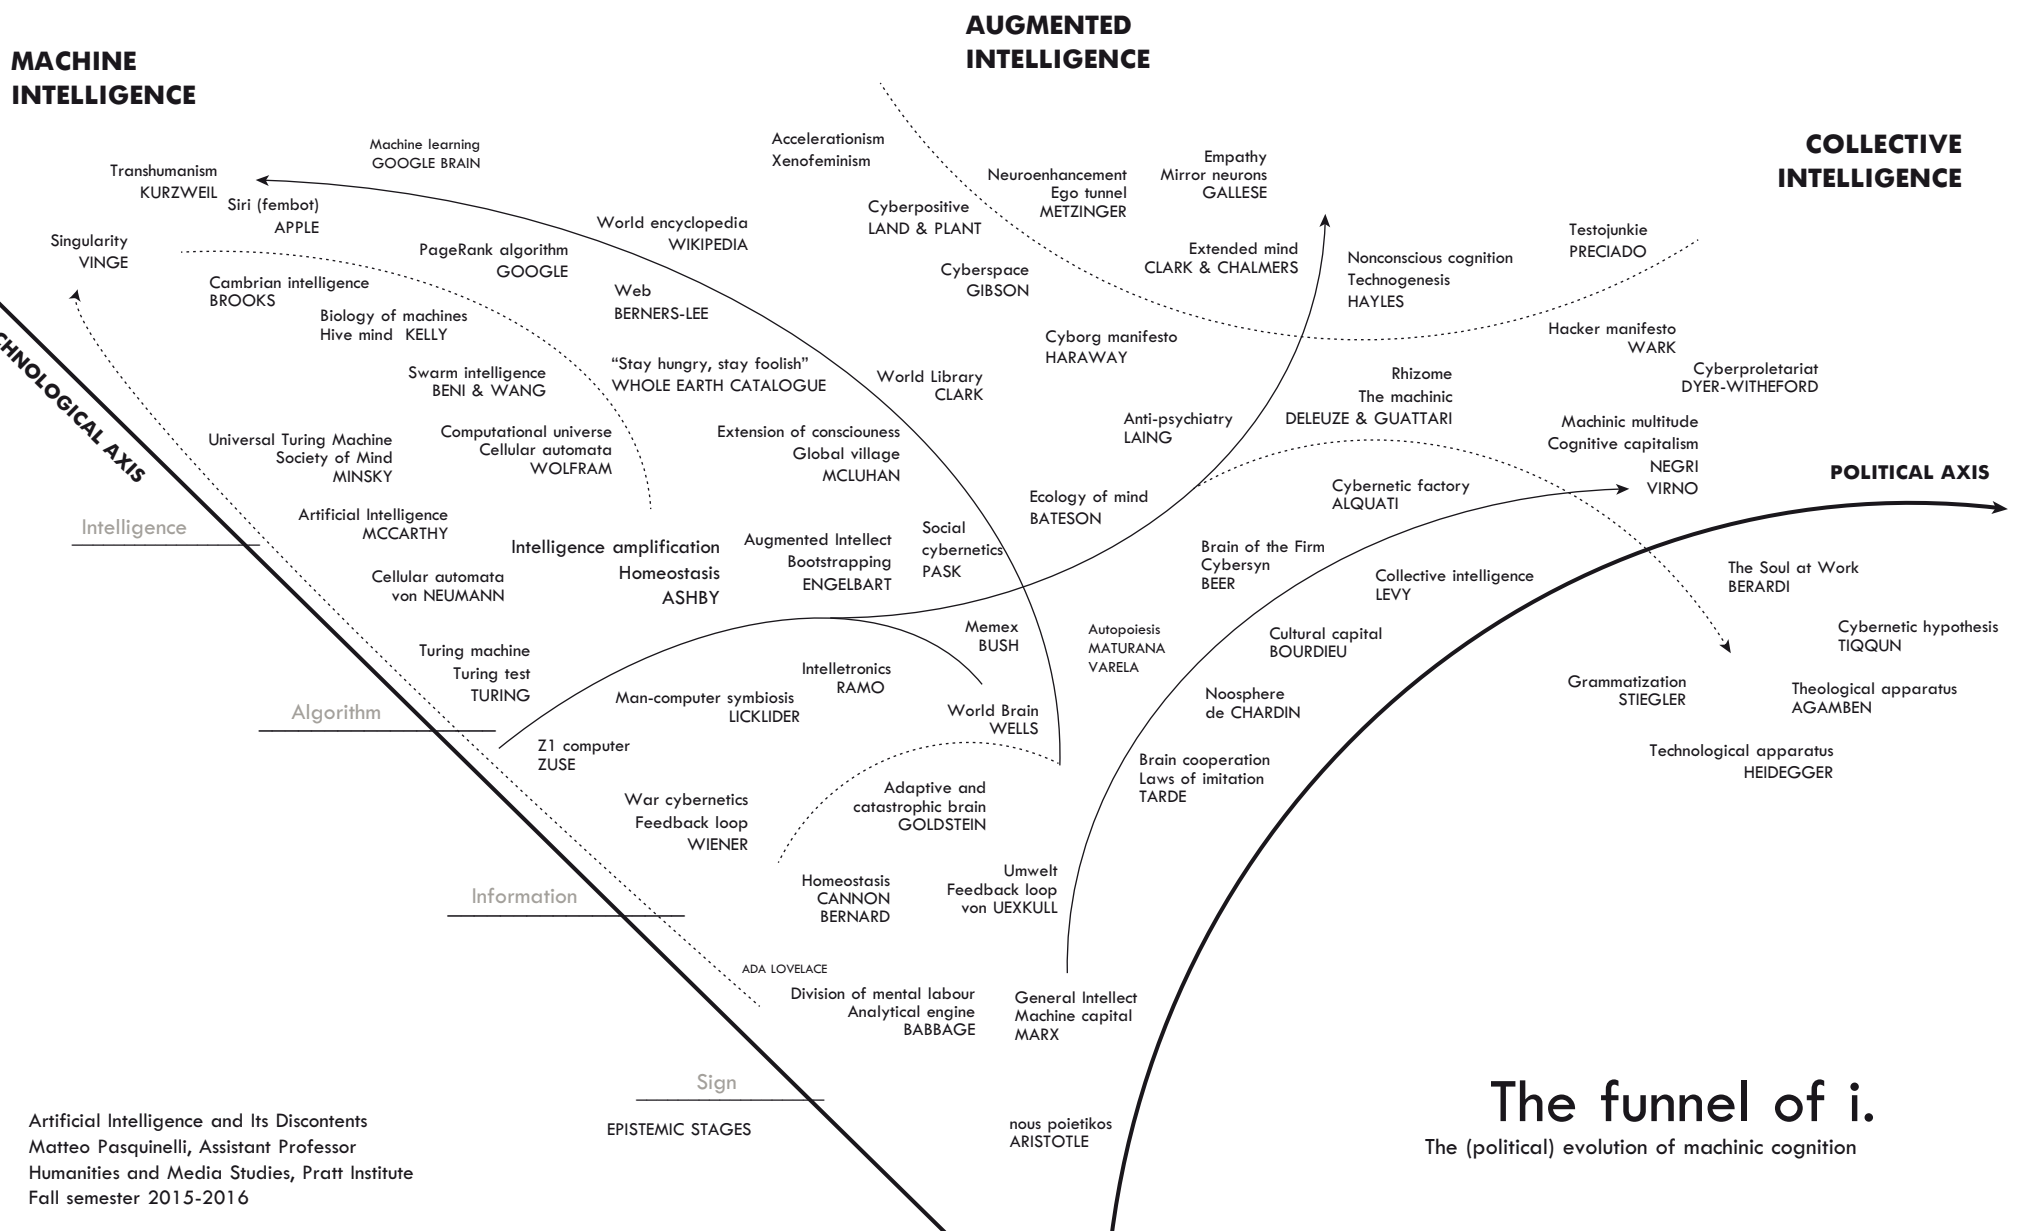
MACHINE INTELLIGENCE

AUGMENTED INTELLIGENCE

COLLECTIVE INTELLIGENCE

Machine learning
GOOGLE BRAIN

Transhumanism
KURZWEIL

Siri (fembot)
APPLE

Singularity
VINGE

Acceleration­ism
Xenofeminism

Neuroenhancement
Ego tunnel
METZINGER

Empathy
Mirror neurons
GALLESE

World encyclopedia
WIKIPEDIA

Cyberpositive
LAND & PLANT

PageRank algorithm
GOOGLE

Cambrian intelligence
BROOKS

Web
BERNERS-LEE

Cyberspace
GIBSON

Extended mind
CLARK & CHALMERS

Nonconscious cognition
Technogenesis
HAYLES

Testojunkie
PRECIADO

Biology of machines
Hive mind KELLY

Cyborg manifesto
HARAWAY

Hacker manifesto
WARK

"Stay hungry, stay foolish"
WHOLE EARTH CATALOGUE

Swarm intelligence
BENI & WANG

World Library
CLARK

Rhizome
The machinic
DELEUZE & GUATTARI

Cyberproletariat
DYER-WITHEFORD

CHNOLOGICAL AXIS

Universal Turing Machine
Society of Mind
MINSKY

Computational universe
Cellular automata
WOLFRAM

Extension of consciouness
Global village
MCLUHAN

Anti-psychiatry
LAING

Machinic multitude
Cognitive capitalism
NEGRI
VIRNO

Ecology of mind
BATESON

Cybernetic factory
ALQUATI

POLITICAL AXIS

Intelligence

Artificial Intelligence
MCCARTHY

Intelligence amplification
Homeostasis
ASHBY

Augmented Intellect
Bootstrapping
ENGELBART

Social cybernetics
PASK

Brain of the Firm
Cybersyn
BEER

Cellular automata
von NEUMANN

Collective intelligence
LEVY

The Soul at Work
BERARDI

Memex
BUSH

Autopoiesis
MATURANA
VARELA

Cultural capital
BOURDIEU

Cybernetic hypothesis
TIQQUN

Turing machine
Turing test
TURING

Intelletronics
RAMO

Algorithm

Man-computer symbiosis
LICKLIDER

World Brain
WELLS

Noosphere
de CHARDIN

Grammatization
STIEGLER

Theological apparatus
AGAMBEN

Z1 computer
ZUSE

Technological apparatus
HEIDEGGER

Brain cooperation
Laws of imitation
TARDE

Adaptive and catastrophic brain
GOLDSTEIN

War cybernetics
Feedback loop
WIENER

Information

Homeostasis
CANNON
BERNARD

Umwelt
Feedback loop
von UEXKULL

ADA LOVELACE

Division of mental labour
Analytical engine
BABBAGE

General Intellect
Machine capital
MARX

Sign

EPISTEMIC STAGES

nous poietikos
ARISTOTLE

The funnel of i.
The (political) evolution of machinic cognition

Artificial Intelligence and Its Discontents
Matteo Pasquinelli, Assistant Professor
Humanities and Media Studies, Pratt Institute
Fall semester 2015-2016